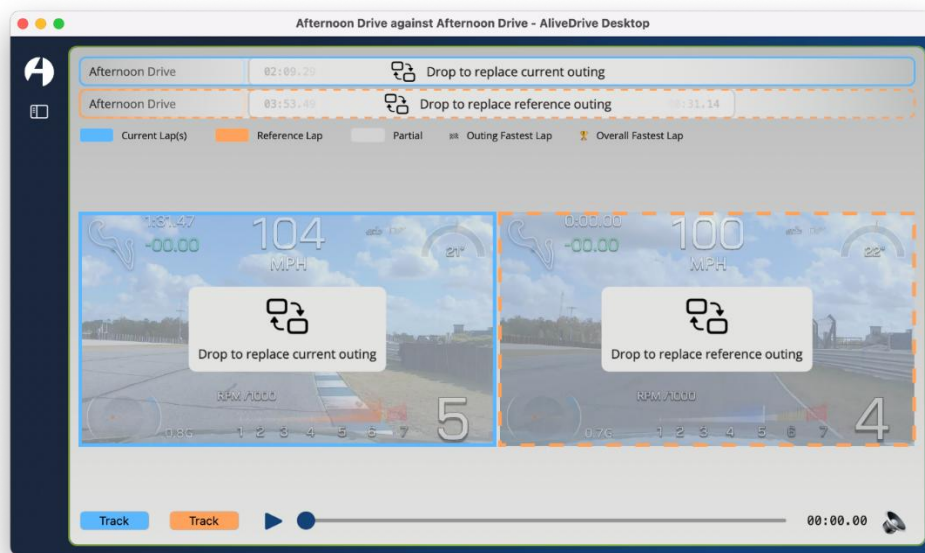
Afternoon Drive against Afternoon Drive - AliveDrive Desktop

Afternoon Drive 02:09.29 Drop to replace current outing

Afternoon Drive 03:53.49 Drop to replace reference outing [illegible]:31.14

Current Lap(s) Reference Lap Partial Outing Fastest Lap Overall Fastest Lap

1:31.47
-00.00
104
MPH
21°
Drop to replace current outing
RPM /1000
0.8G
1 2 3 4 5 6 7
5

0:00.00
-00.00
100
MPH
22°
Drop to replace reference outing
RPM /1000
0.7G
1 2 3 4 5 6 7
4

Track Track 00:00.00